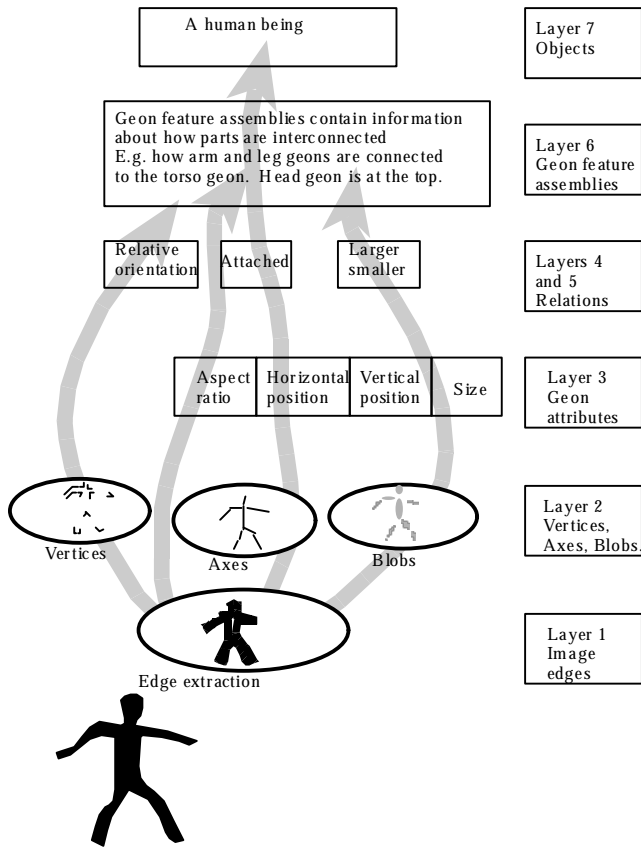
A human being

Layer 7 Objects

Geon feature assemblies contain information about how parts are interconnected E.g. how arm and leg geons are connected to the torso geon. Head geon is at the top.

Layer 6 Geon feature assemblies

Relative orientation

Attached

Larger smaller

Layers 4 and 5 Relations

| Aspect ratio | Horizontal position | Vertical position | Size |
|---|---|---|---|

Layer 3 Geon attributes

Vertices

Axes

Blobs

Layer 2 Vertices, Axes, Blobs.

Edge extraction

Layer 1 Image edges